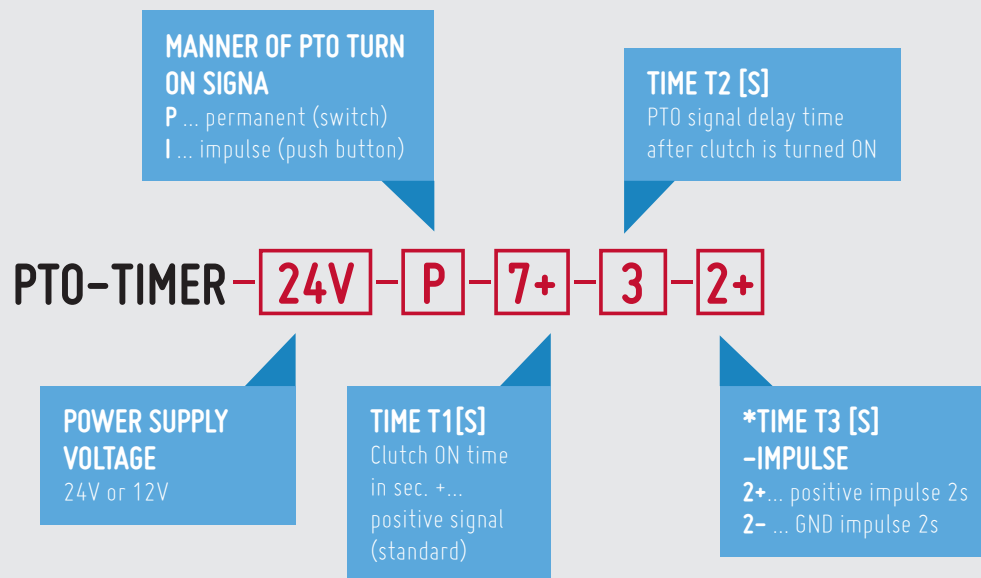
MANNER OF PTO TURN ON SIGNA
P ... permanent (switch)
I ... impulse (push button)

TIME T2 [S]
PTO signal delay time after clutch is turned ON

PTO-TIMER – 24V – P – 7+ – 3 – 2+

POWER SUPPLY VOLTAGE
24V or 12V

TIME T1[S]
Clutch ON time in sec. +... positive signal (standard)

*TIME T3 [S] –IMPULSE
2+... positive impulse 2s
2– ... GND impulse 2s